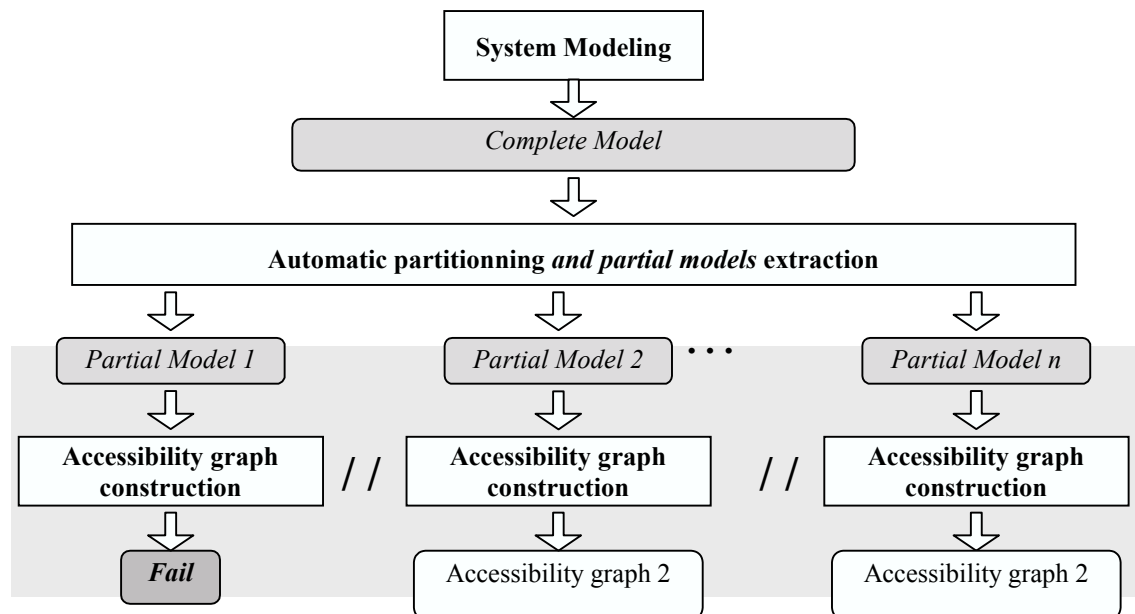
System Modeling

Complete Model

Automatic partitionning and partial models extraction

Partial Model 1

Partial Model 2

. . .

Partial Model n

Accessibility graph construction

/ /

Accessibility graph construction

/ /

Accessibility graph construction

Fail

Accessibility graph 2

Accessibility graph 2